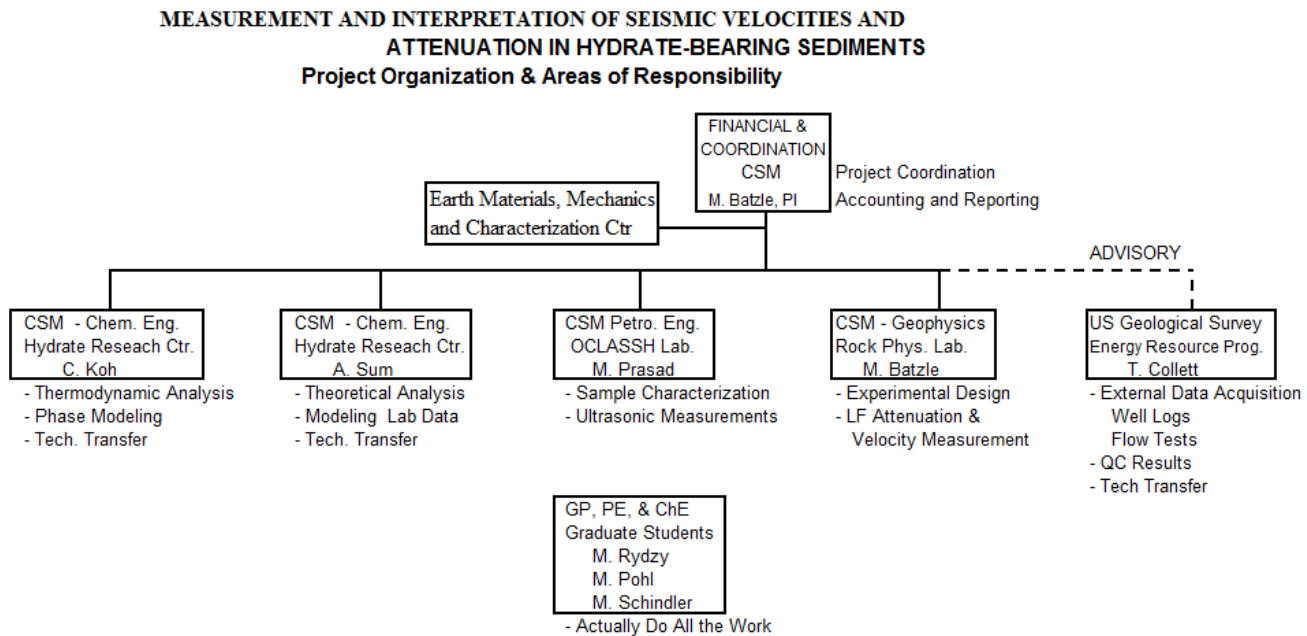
MEASUREMENT AND INTERPRETATION OF SEISMIC VELOCITIES AND ATTENUATION IN HYDRATE-BEARING SEDIMENTS
Project Organization & Areas of Responsibility

FINANCIAL & COORDINATION
CSM
M. Batzle, PI

Project Coordination
Accounting and Reporting

Earth Materials, Mechanics and Characterization Ctr

ADVISORY

CSM - Chem. Eng.
Hydrate Reseach Ctr.
C. Koh
- Thermodynamic Analysis
- Phase Modeling
- Tech. Transfer

CSM - Chem. Eng.
Hydrate Reseach Ctr.
A. Sum
- Theoretical Analysis
- Modeling Lab Data
- Tech. Transfer

CSM Petro. Eng.
OCLASSH Lab.
M. Prasad
- Sample Characterization
- Ultrasonic Measurements

CSM - Geophysics
Rock Phys. Lab.
M. Batzle
- Experimental Design
- LF Attenuation & Velocity Measurement

US Geological Survey
Energy Resource Prog.
T. Collett
- External Data Acquisition
Well Logs
Flow Tests
- QC Results
- Tech Transfer

GP, PE, & ChE
Graduate Students
M. Rydzy
M. Pohl
M. Schindler
- Actually Do All the Work